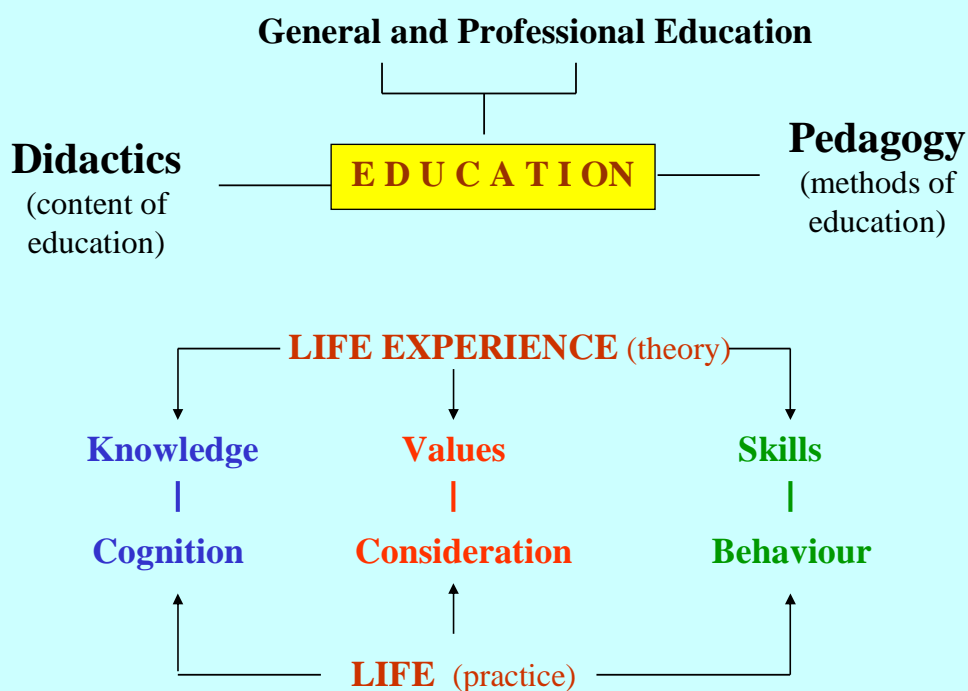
General and Professional Education

Didactics
(content of education)

E D U C A T I O N

Pedagogy
(methods of education)

LIFE EXPERIENCE (theory)

Knowledge
|
Cognition

Values
|
Consideration

Skills
|
Behaviour

LIFE (practice)